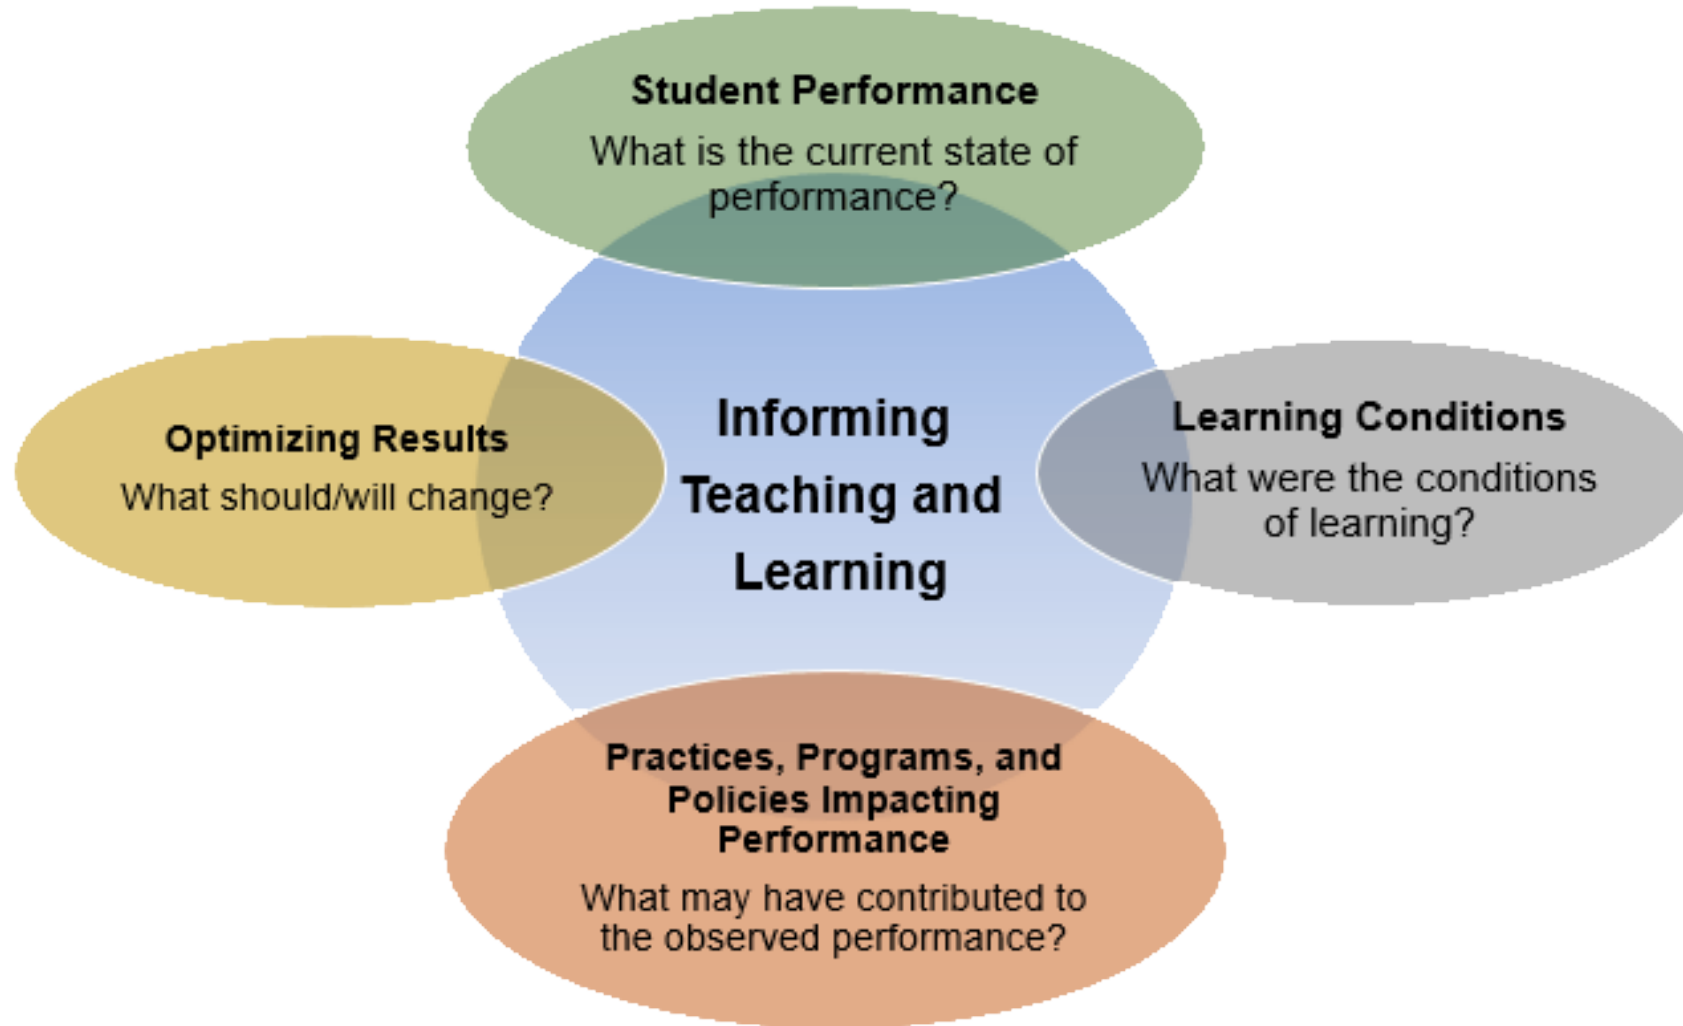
Student Performance
What is the current state of performance?

Optimizing Results
What should/will change?

Informing Teaching and Learning

Learning Conditions
What were the conditions of learning?

Practices, Programs, and Policies Impacting Performance
What may have contributed to the observed performance?